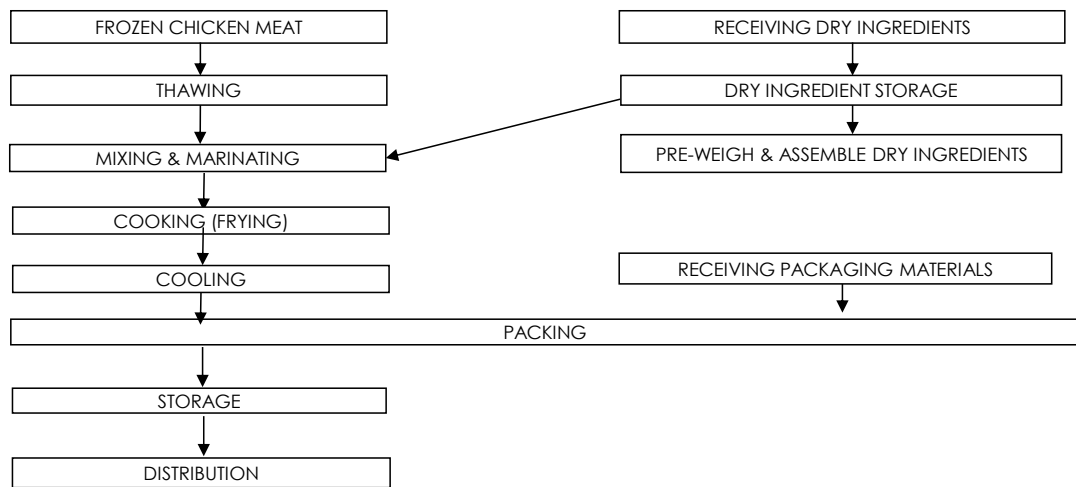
FROZEN CHICKEN MEAT

THAWING

MIXING & MARINATING

COOKING (FRYING)

COOLING

RECEIVING DRY INGREDIENTS

DRY INGREDIENT STORAGE

PRE-WEIGH & ASSEMBLE DRY INGREDIENTS

RECEIVING PACKAGING MATERIALS

PACKING

STORAGE

DISTRIBUTION